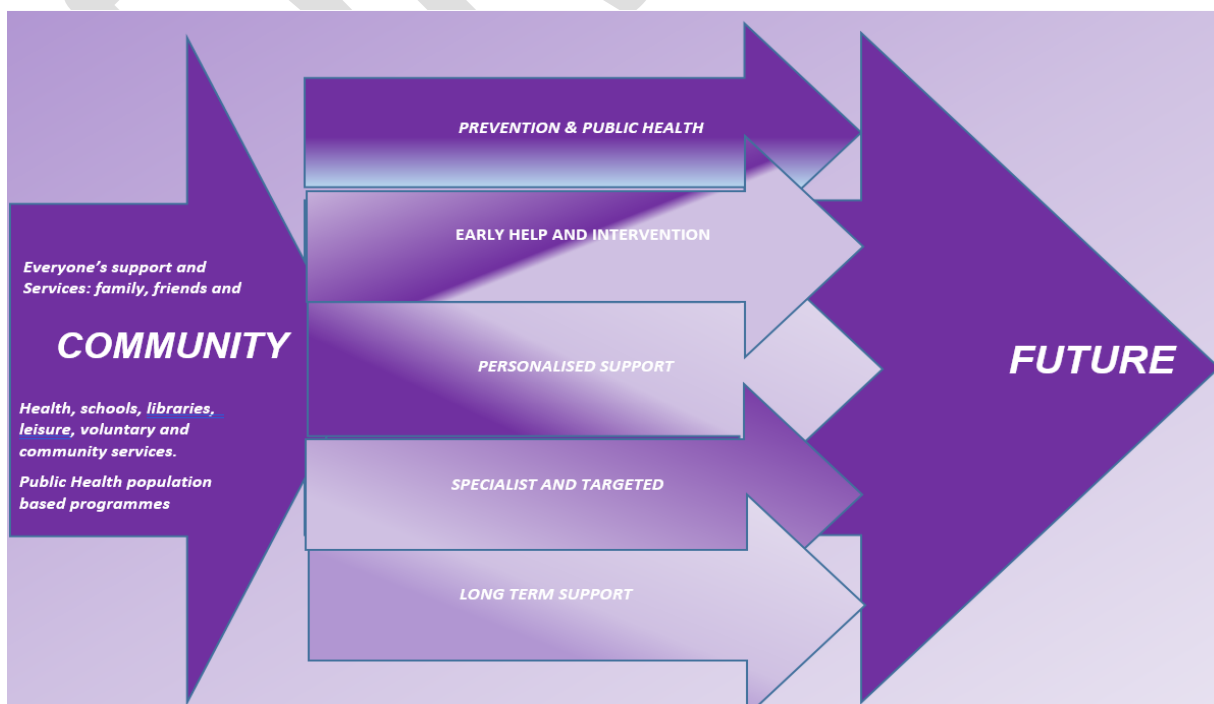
Everyone's support and Services: family, friends and

COMMUNITY

Health, schools, libraries, leisure, voluntary and community services.

Public Health population based programmes

PREVENTION & PUBLIC HEALTH

EARLY HELP AND INTERVENTION

PERSONALISED SUPPORT

SPECIALIST AND TARGETED

LONG TERM SUPPORT

FUTURE